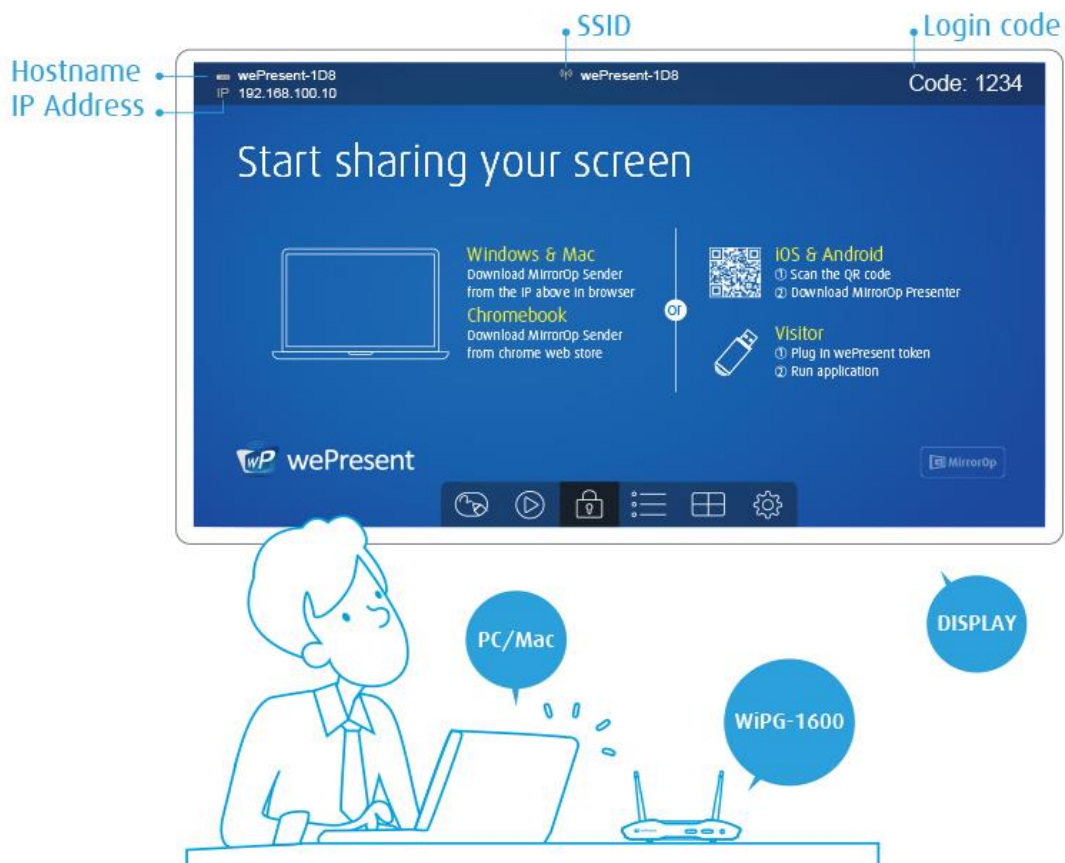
SSID

Login code

Hostname

IP Address

wePresent-1D8
IP 192.168.100.10

wePresent-1D8

Code: 1234

Start sharing your screen

Windows & Mac
Download MirrorOp Sender from the IP above in browser

Chromebook
Download MirrorOp Sender from chrome web store

or

iOS & Android
① Scan the QR code
② Download MirrorOp Presenter

Visitor
① Plug in wePresent token
② Run application

wePresent

MirrorOp

DISPLAY

PC/Mac

WiPG-1600